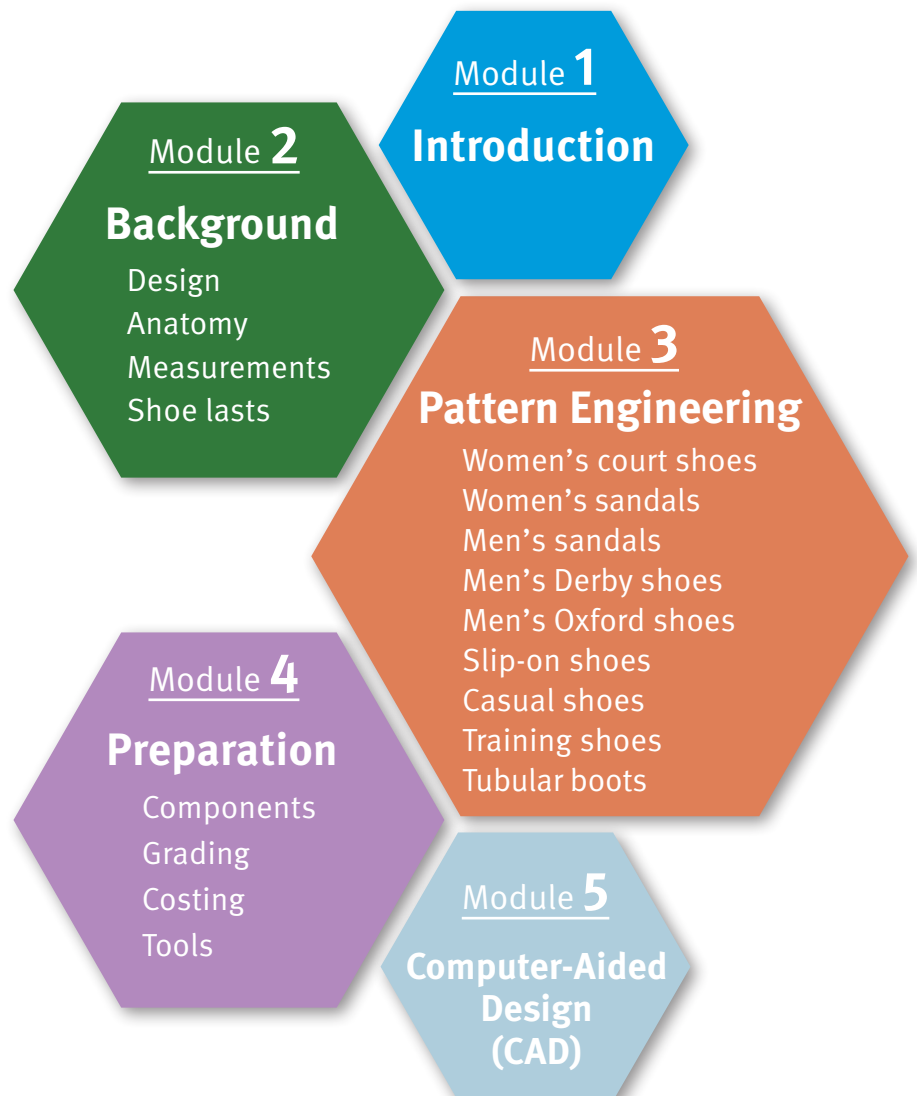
Module 1
Introduction

Module 2
Background
Design
Anatomy
Measurements
Shoe lasts

Module 3
Pattern Engineering
Women’s court shoes
Women’s sandals
Men’s sandals
Men’s Derby shoes
Men’s Oxford shoes
Slip-on shoes
Casual shoes
Training shoes
Tubular boots

Module 4
Preparation
Components
Grading
Costing
Tools

Module 5
Computer-Aided Design (CAD)